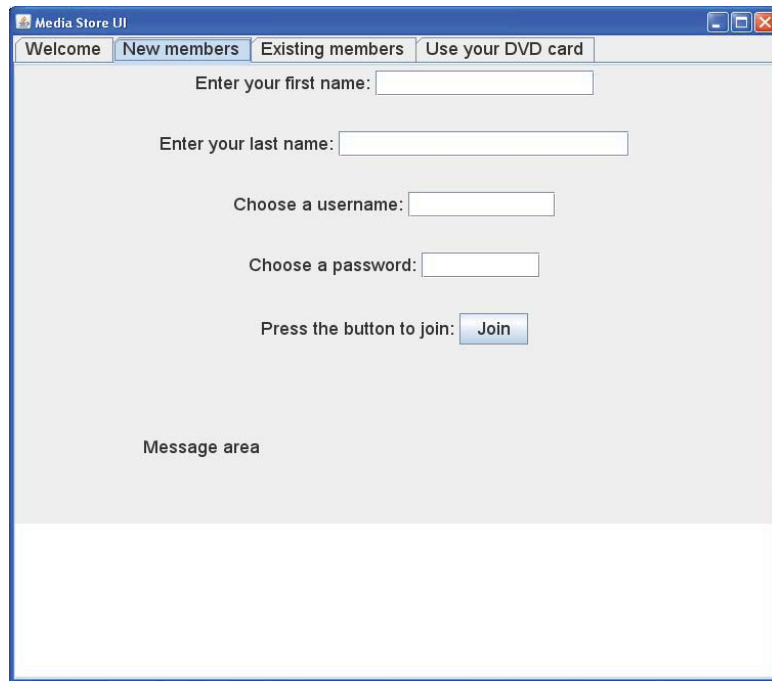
Media Store UI

Welcome | New members | Existing members | Use your DVD card

Enter your first name:

Enter your last name:

Choose a username:

Choose a password:

Press the button to join: Join

Message area